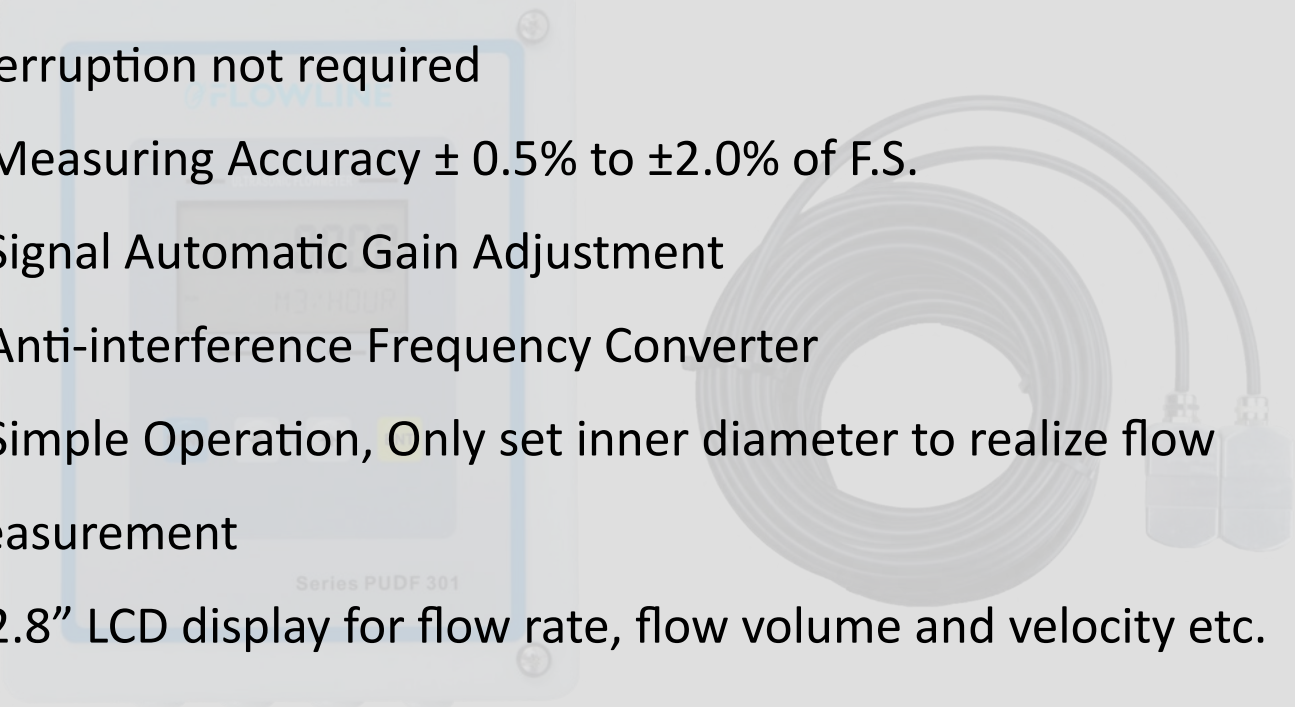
erruption not required

Measuring Accuracy ± 0.5% to ±2.0% of F.S.

Signal Automatic Gain Adjustment

Anti-interference Frequency Converter

Simple Operation, Only set inner diameter to realize flow easurement

2.8” LCD display for flow rate, flow volume and velocity etc.

FLOWLINE

M3/HOUR

Series PUDF 301